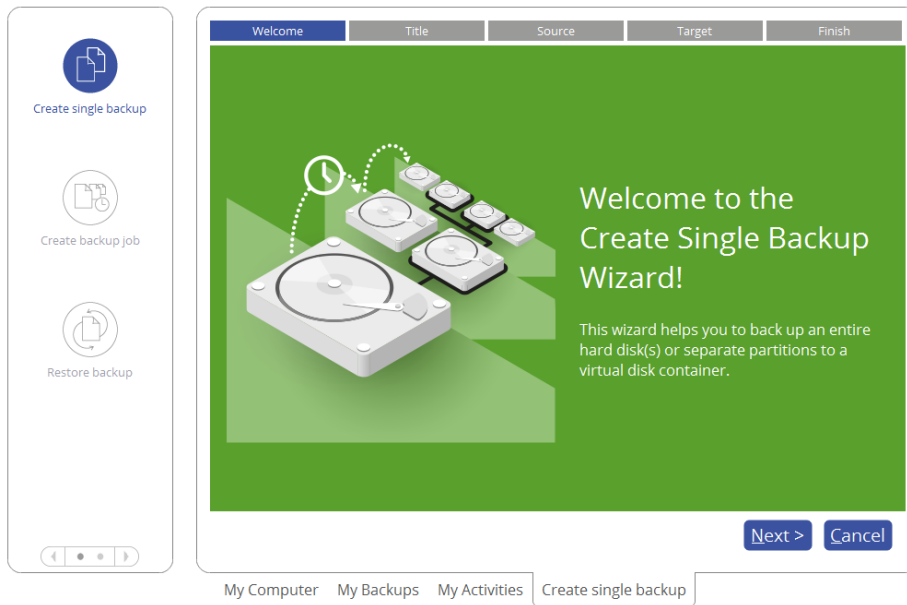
Create single backup

Create backup job

Restore backup

Welcome | Title | Source | Target | Finish

Welcome to the Create Single Backup Wizard!

This wizard helps you to back up an entire hard disk(s) or separate partitions to a virtual disk container.

Next >
Cancel

My Computer
My Backups
My Activities
Create single backup